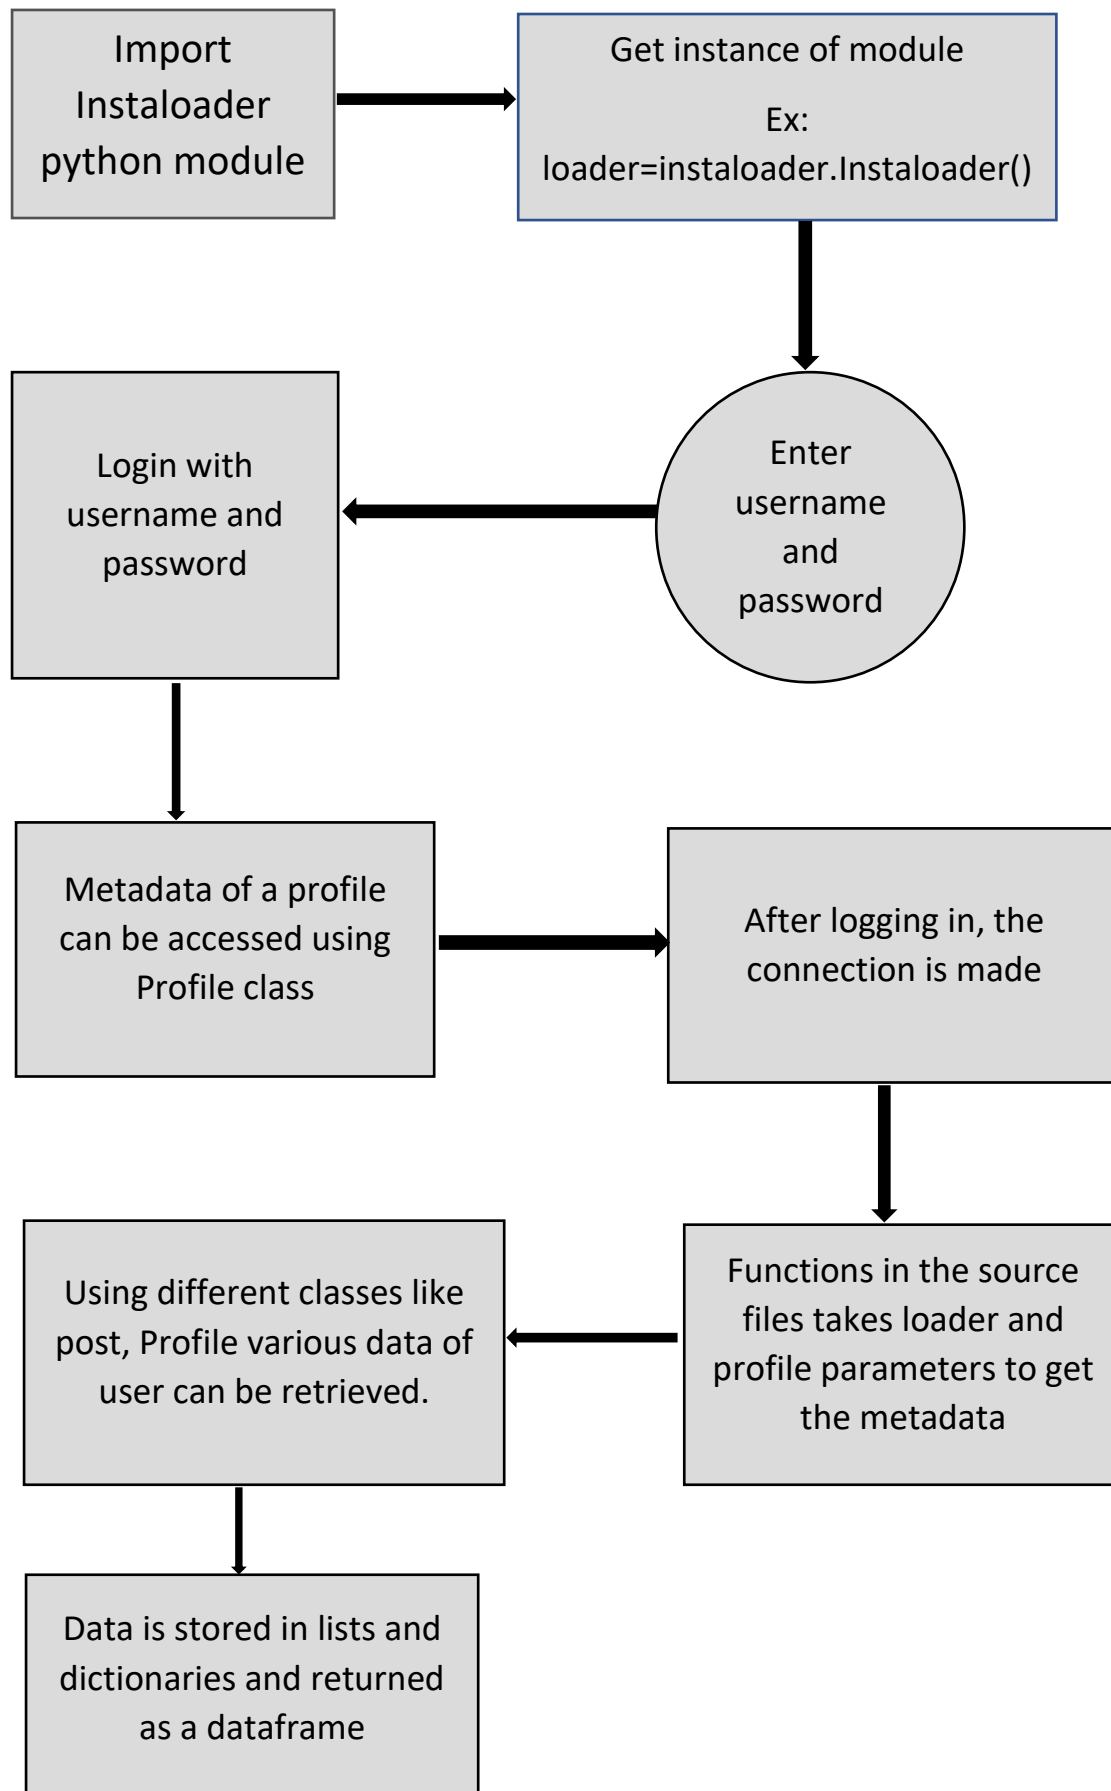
Import Instaloader python module

Get instance of module

Ex:
loader=instaloader.Instaloader()

Enter username and password

Login with username and password

Metadata of a profile can be accessed using Profile class

After logging in, the connection is made

Functions in the source files takes loader and profile parameters to get the metadata

Using different classes like post, Profile various data of user can be retrieved.

Data is stored in lists and dictionaries and returned as a dataframe